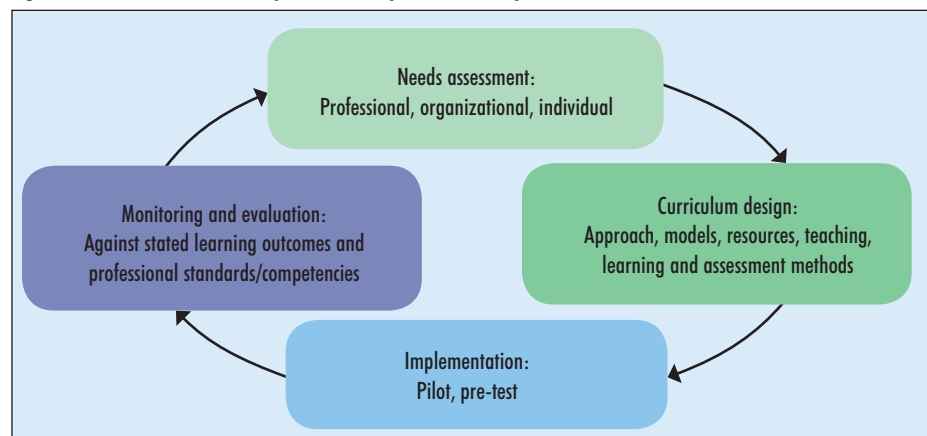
Needs assessment:
Professional, organizational, individual

Curriculum design:
Approach, models, resources, teaching, learning and assessment methods

Implementation:
Pilot, pre-test

Monitoring and evaluation:
Against stated learning outcomes and professional standards/competencies